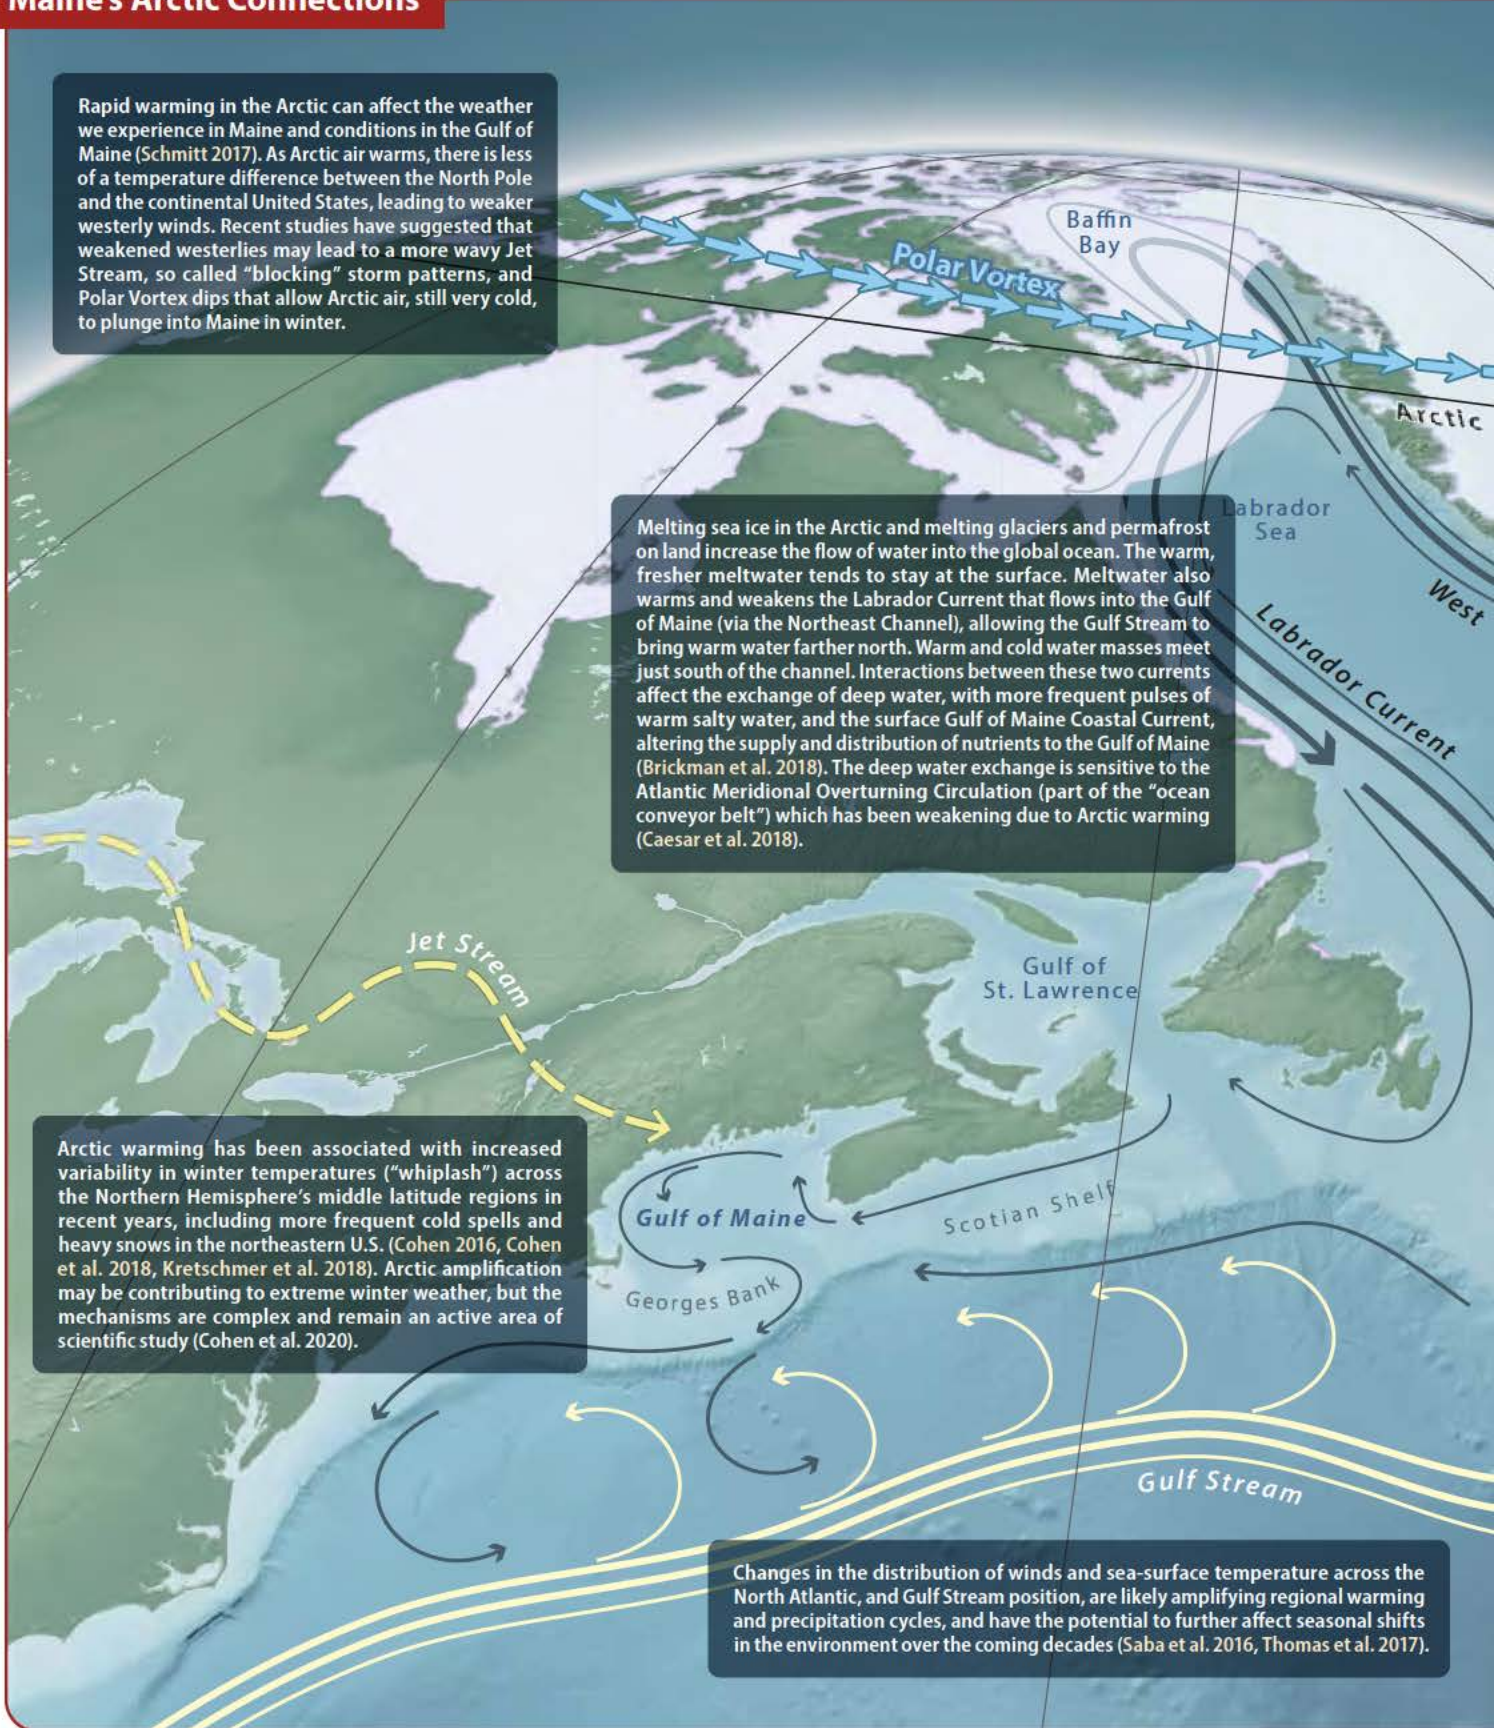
Maine's Arctic Connections

Rapid warming in the Arctic can affect the weather we experience in Maine and conditions in the Gulf of Maine (Schmitt 2017). As Arctic air warms, there is less of a temperature difference between the North Pole and the continental United States, leading to weaker westerly winds. Recent studies have suggested that weakened westerlies may lead to a more wavy Jet Stream, so called "blocking" storm patterns, and Polar Vortex dips that allow Arctic air, still very cold, to plunge into Maine in winter.

Baffin Bay

Polar Vortex

Arctic

Labrador Sea

West

Labrador Current

Melting sea ice in the Arctic and melting glaciers and permafrost on land increase the flow of water into the global ocean. The warm, fresher meltwater tends to stay at the surface. Meltwater also warms and weakens the Labrador Current that flows into the Gulf of Maine (via the Northeast Channel), allowing the Gulf Stream to bring warm water farther north. Warm and cold water masses meet just south of the channel. Interactions between these two currents affect the exchange of deep water, with more frequent pulses of warm salty water, and the surface Gulf of Maine Coastal Current, altering the supply and distribution of nutrients to the Gulf of Maine (Brickman et al. 2018). The deep water exchange is sensitive to the Atlantic Meridional Overturning Circulation (part of the "ocean conveyor belt") which has been weakening due to Arctic warming (Caesar et al. 2018).

Jet Stream

Gulf of St. Lawrence

Arctic warming has been associated with increased variability in winter temperatures ("whiplash") across the Northern Hemisphere's middle latitude regions in recent years, including more frequent cold spells and heavy snows in the northeastern U.S. (Cohen 2016, Cohen et al. 2018, Kretschmer et al. 2018). Arctic amplification may be contributing to extreme winter weather, but the mechanisms are complex and remain an active area of scientific study (Cohen et al. 2020).

Gulf of Maine

Scotian Shelf

Georges Bank

Gulf Stream

Changes in the distribution of winds and sea-surface temperature across the North Atlantic, and Gulf Stream position, are likely amplifying regional warming and precipitation cycles, and have the potential to further affect seasonal shifts in the environment over the coming decades (Saba et al. 2016, Thomas et al. 2017).